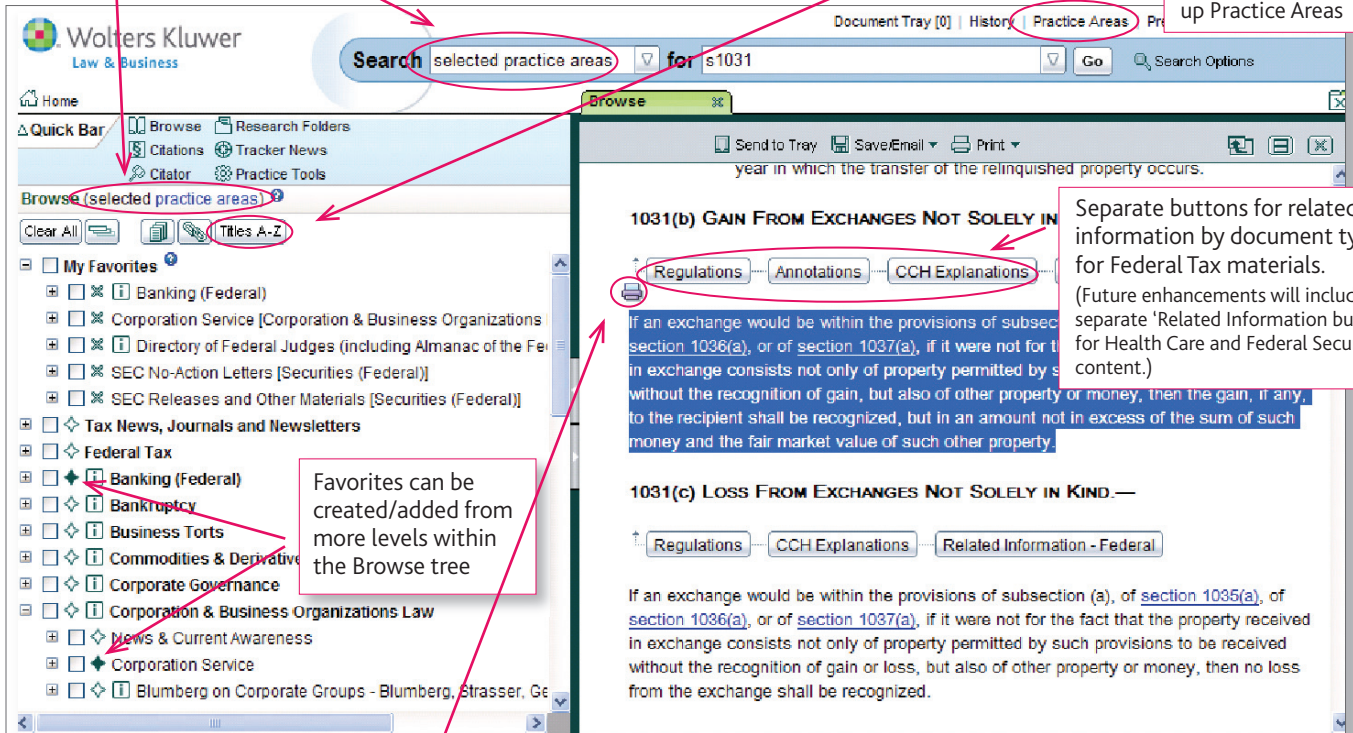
up Practice Areas

Wolters Kluwer
Law & Business

Document Tray [0] | History | Practice Areas | Pr

Search selected practice areas for s1031 Go Search Options

Home

Quick Bar Browse Research Folders
Citations Tracker News
Citator Practice Tools

Browse (selected practice areas)

Clear All Titles A-Z

My Favorites
Banking (Federal)
Corporation Service [Corporation & Business Organizations
Directory of Federal Judges (including Almanac of the Fe
SEC No-Action Letters [Securities (Federal)]
SEC Releases and Other Materials [Securities (Federal)]
Tax News, Journals and Newsletters
Federal Tax
Banking (Federal)
Bankruptcy
Business Torts
Commodities & Derivative
Corporate Governance
Corporation & Business Organizations Law
News & Current Awareness
Corporation Service
Blumberg on Corporate Groups - Blumberg, Strasser, Ge

Favorites can be created/added from more levels within the Browse tree

Browse

Send to Tray Save/Email Print

year in which the transfer of the relinquished property occurs.

1031(b) Gain From Exchanges Not Solely in

Separate buttons for relatec information by document ty for Federal Tax materials.
(Future enhancements will incluc separate 'Related Information bu for Health Care and Federal Secu content.)

Regulations Annotations CCH Explanations

If an exchange would be within the provisions of subsec section 1036(a), or of section 1037(a), if it were not for th in exchange consists not only of property permitted by s without the recognition of gain, but also of other property or money, then the gain, if any, to the recipient shall be recognized, but in an amount not in excess of the sum of such money and the fair market value of such other property.

1031(c) Loss From Exchanges Not Solely in Kind.—

Regulations CCH Explanations Related Information - Federal

If an exchange would be within the provisions of subsection (a), of section 1035(a), of section 1036(a), or of section 1037(a), if it were not for the fact that the property received in exchange consists not only of property permitted by such provisions to be received without the recognition of gain or loss, but also of other property or money, then no loss from the exchange shall be recognized.